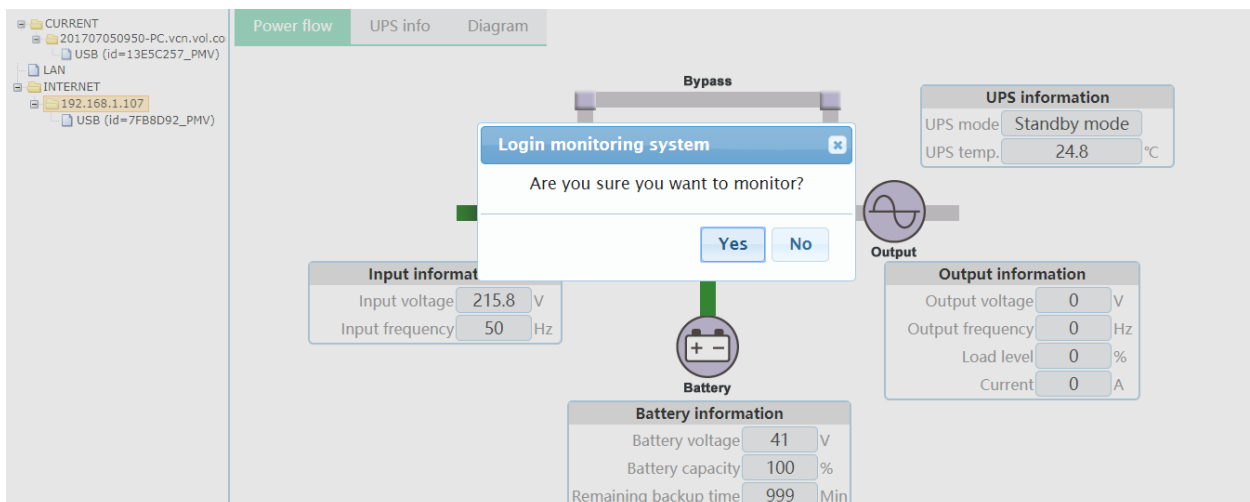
CURRENT
201707050950-PC.vcn.vol.co
USB (id=13E5C257_PMV)
LAN
INTERNET
192.168.1.107
USB (id=7FB8D92_PMV)

Power flow
UPS info
Diagram

Bypass

UPS information

| UPS mode | Standby mode | |
|---|---|---|
| UPS temp. | 24.8 | ℃ |

Login monitoring system
Are you sure you want to monitor?
Yes
No

Output

Input informat

| Input voltage | 215.8 | V |
|---|---|---|
| Input frequency | 50 | Hz |

Output information

| Output voltage | 0 | V |
|---|---|---|
| Output frequency | 0 | Hz |
| Load level | 0 | % |
| Current | 0 | A |

+ −
Battery

Battery information

| Battery voltage | 41 | V |
|---|---|---|
| Battery capacity | 100 | % |
| Remaining backup time | 999 | Min |